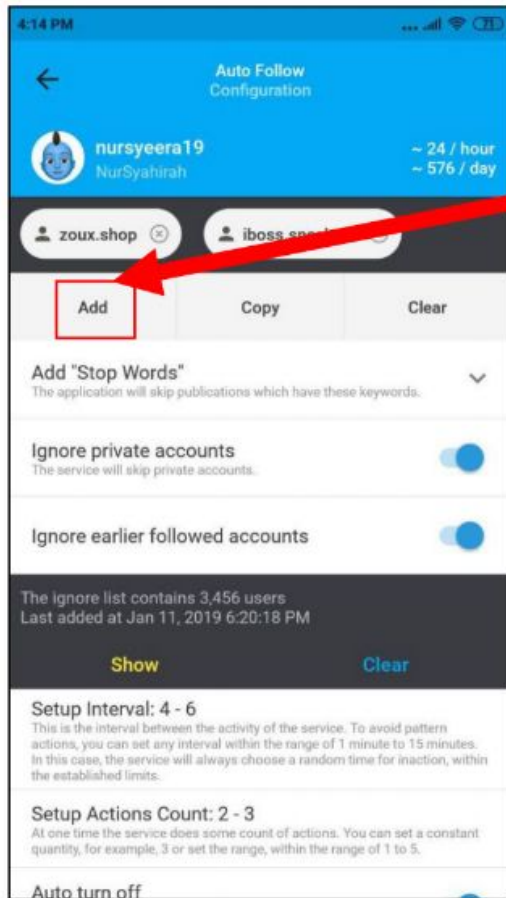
4:14 PM

Auto Follow
Configuration

nursyeera19
NurSyahirah

~ 24 / hour
~ 576 / day

zoux.shop

iboss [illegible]

Add

Copy

Clear

Add "Stop Words"
The application will skip publications which have these keywords.

Ignore private accounts
The service will skip private accounts.

Ignore earlier followed accounts

The ignore list contains 3,456 users
Last added at Jan 11, 2019 6:20:18 PM

Show

Clear

Setup Interval: 4 - 6
This is the interval between the activity of the service. To avoid pattern actions, you can set any interval within the range of 1 minute to 15 minutes. In this case, the service will always choose a random time for inaction, within the established limits.

Setup Actions Count: 2 - 3
At one time the service does some count of actions. You can set a constant quantity, for example, 3 or set the range, within the range of 1 to 5.

Auto turn off